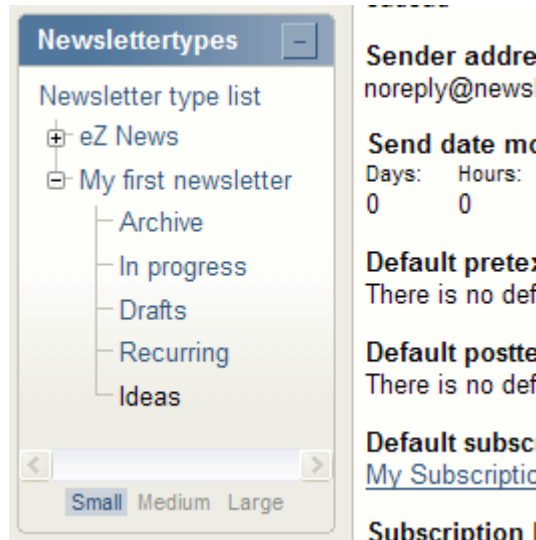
Newslettertypes

Newsletter type list
eZ News
My first newsletter
Archive
In progress
Drafts
Recurring
Ideas

Small Medium Large

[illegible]

Sender addre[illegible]
noreply@newsl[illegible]

Send date mo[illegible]
Days: Hours:
0 0

Default pretex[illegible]
There is no def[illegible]

Default postte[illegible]
There is no def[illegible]

Default subsc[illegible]
My Subscriptio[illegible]

Subscription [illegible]